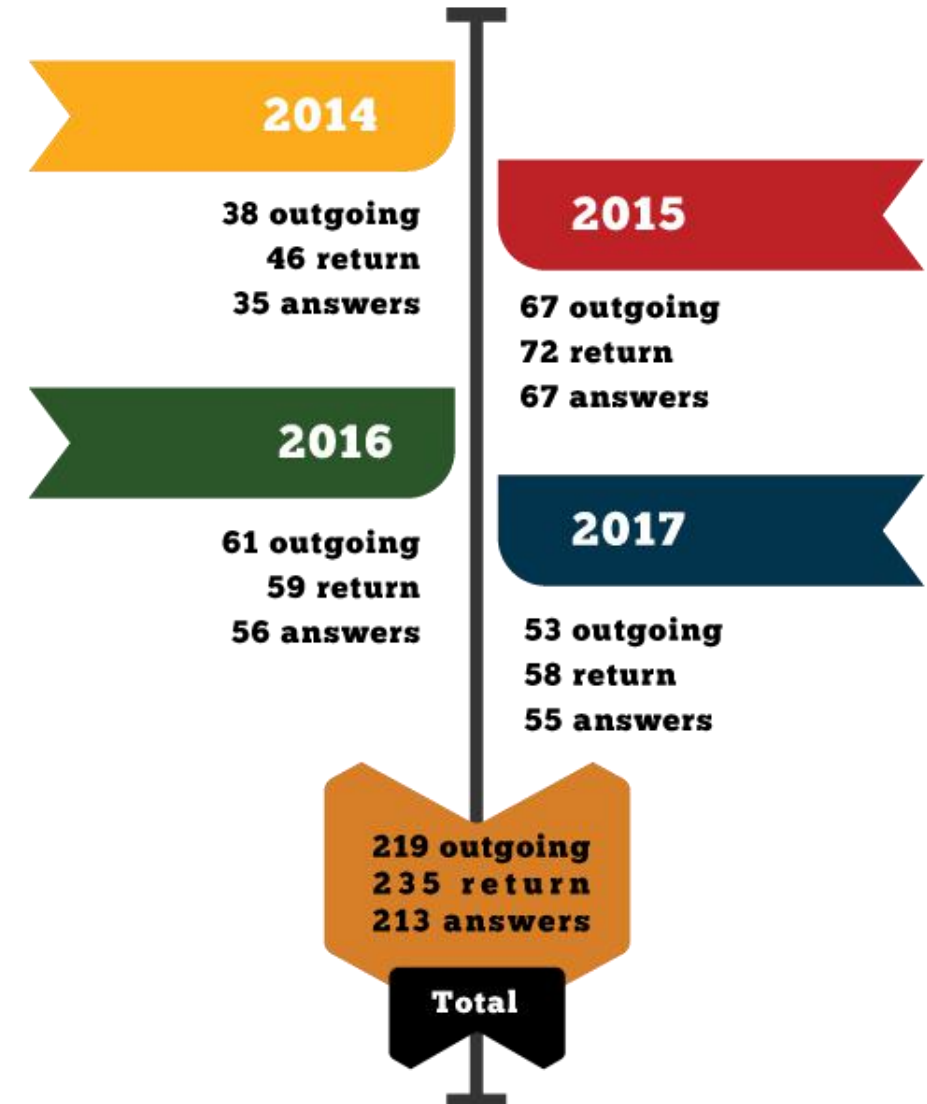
2014

38 outgoing
46 return
35 answers

2015

67 outgoing
72 return
67 answers

2016

61 outgoing
59 return
56 answers

2017

53 outgoing
58 return
55 answers

219 outgoing
235 return
213 answers

Total